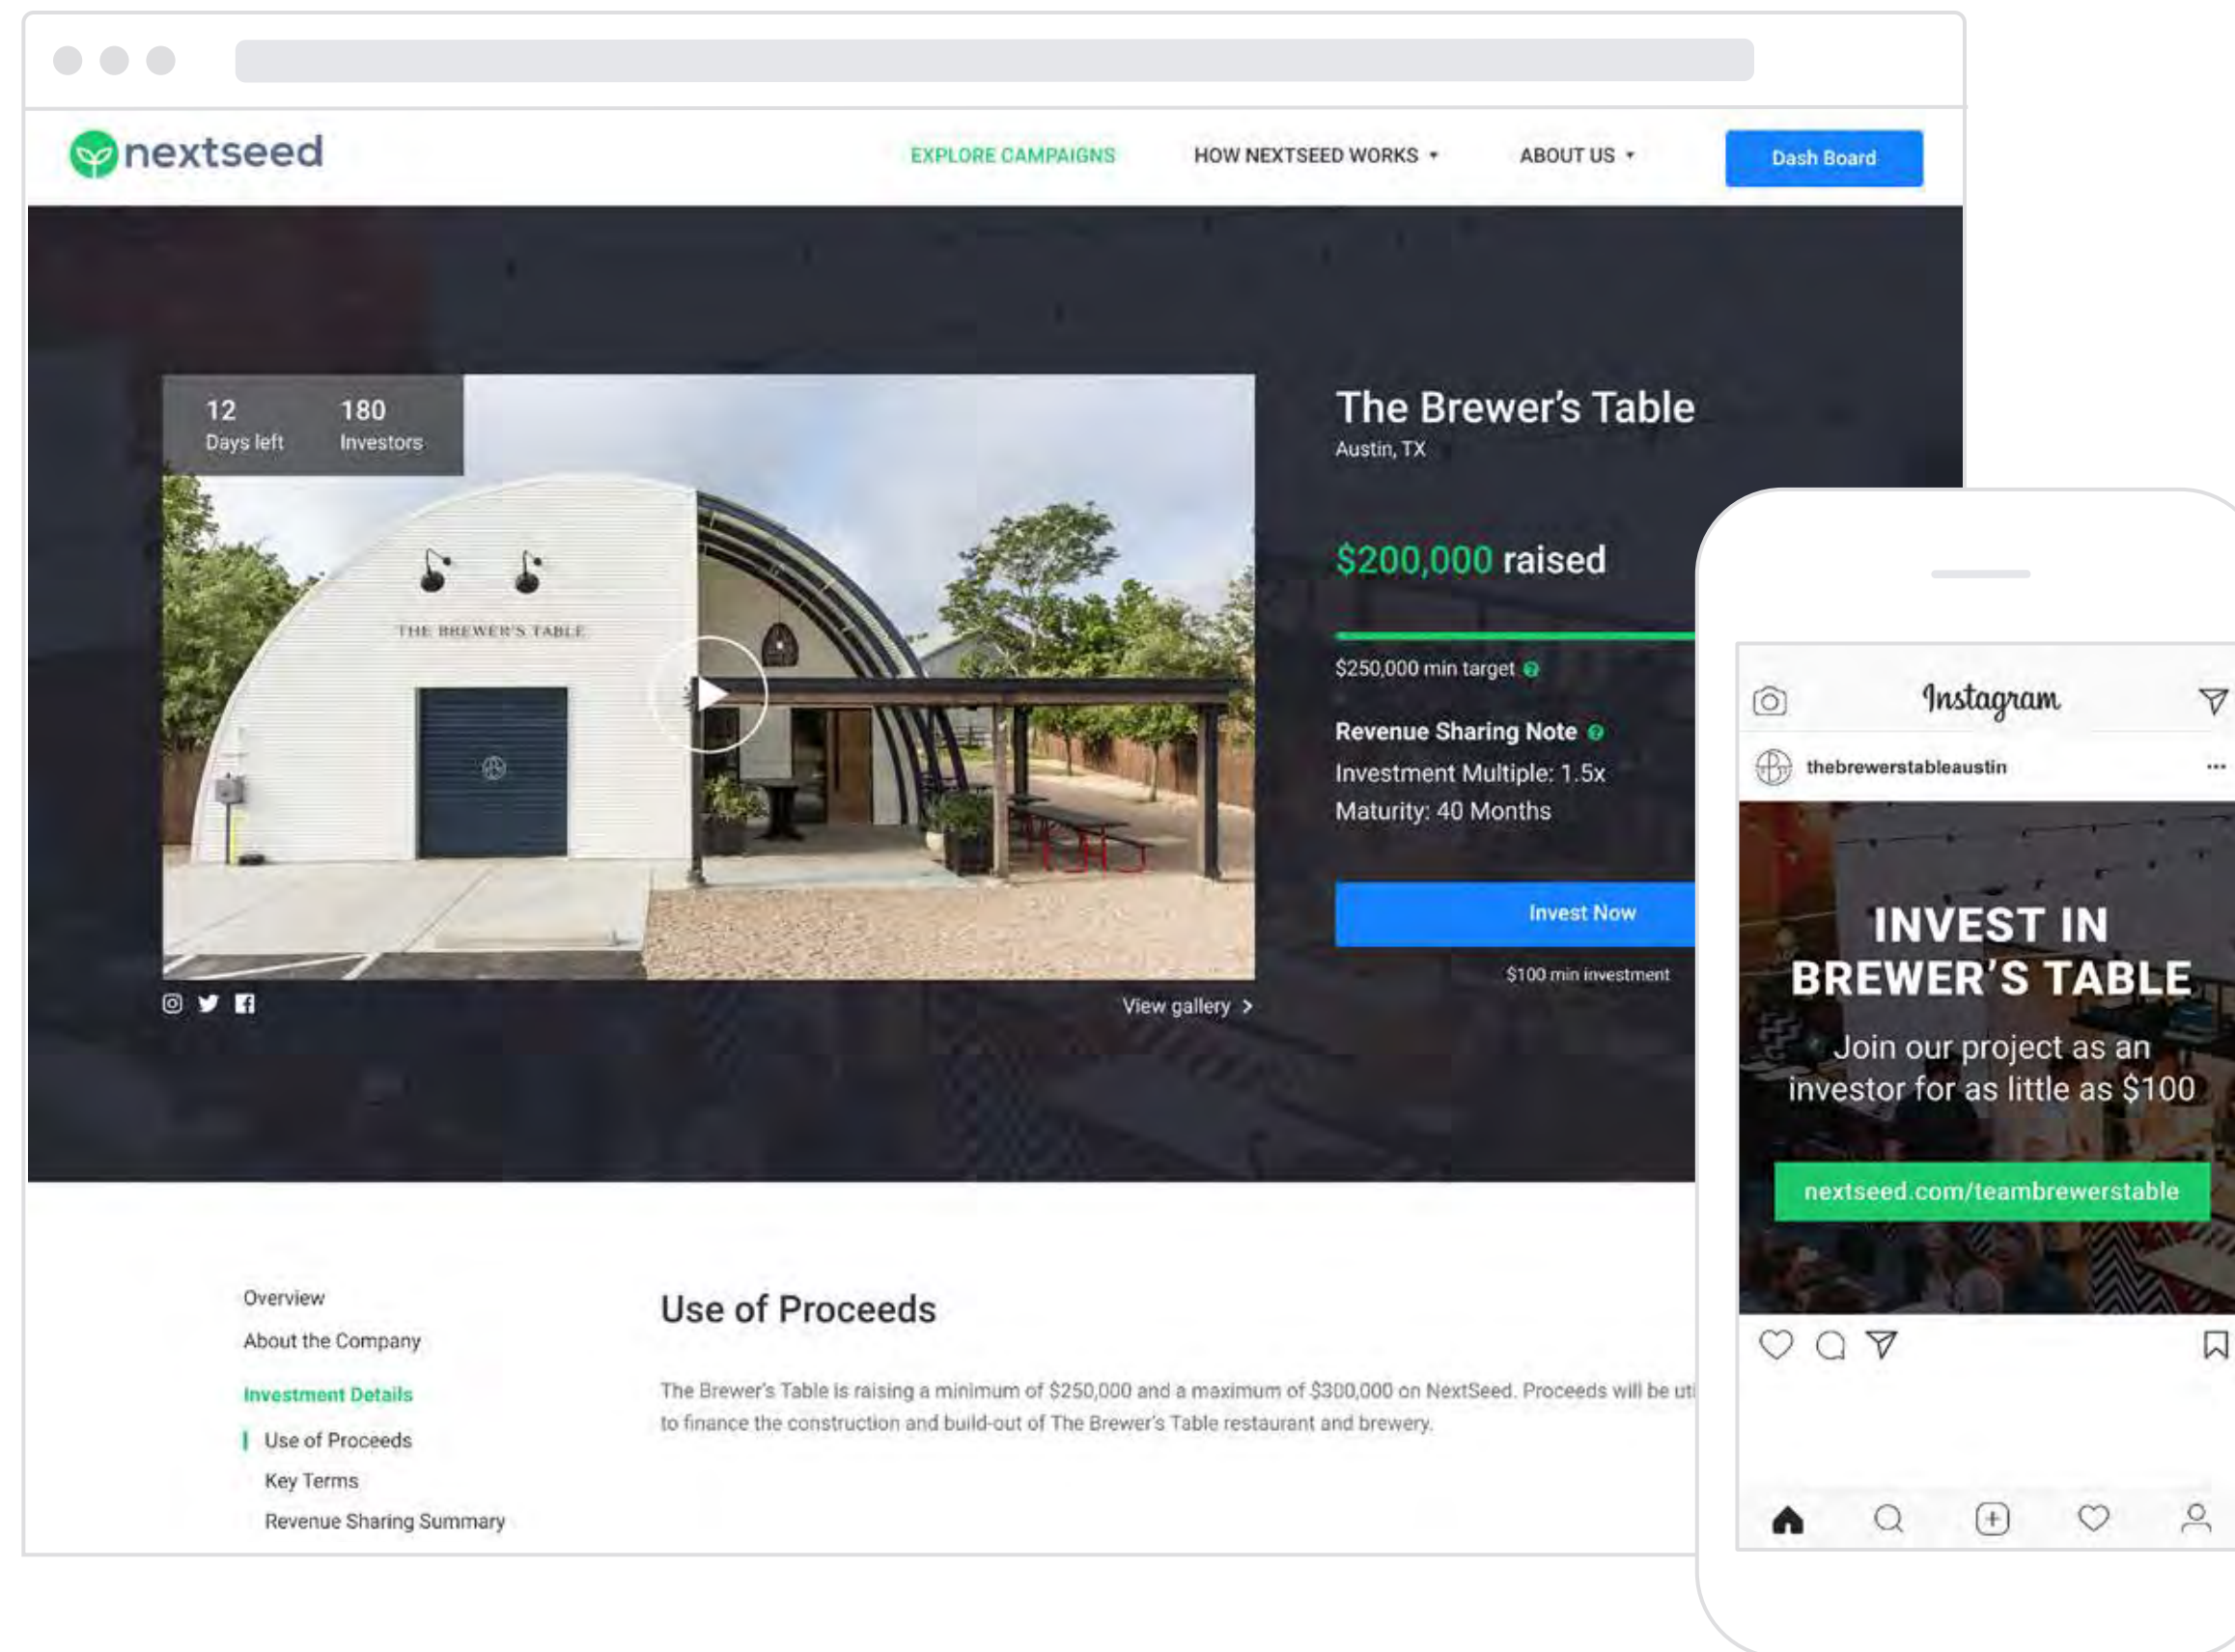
nextseed

EXPLORE CAMPAIGNS HOW NEXTSEED WORKS ABOUT US Dash Board

12
Days left

180
Investors

THE BREWER'S TABLE

View gallery

The Brewer's Table
Austin, TX

$200,000 raised

$250,000 min target

Revenue Sharing Note
Investment Multiple: 1.5x
Maturity: 40 Months

Invest Now

$100 min investment

Overview
About the Company
Investment Details
Use of Proceeds
Key Terms
Revenue Sharing Summary

Use of Proceeds

The Brewer's Table is raising a minimum of $250,000 and a maximum of $300,000 on NextSeed. Proceeds will be uti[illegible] to finance the construction and build-out of The Brewer's Table restaurant and brewery.

Instagram

thebrewerstableaustin

INVEST IN BREWER'S TABLE

Join our project as an investor for as little as $100

nextseed.com/teambrewerstable